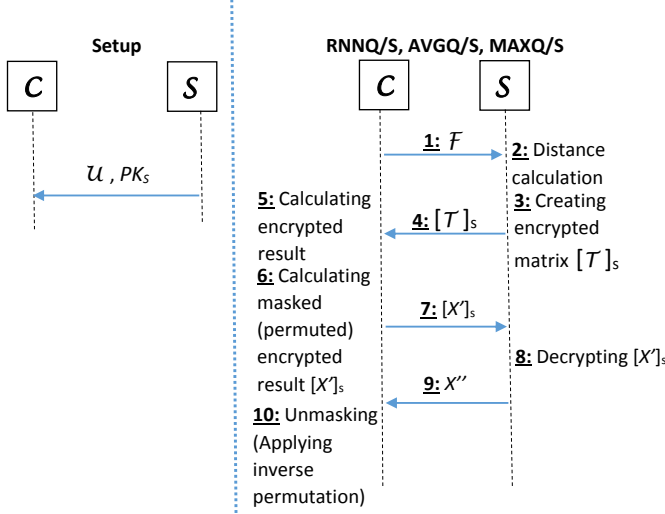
Setup

$\mathcal{C}$

$\mathcal{S}$

$\mathcal{U}$ , $PK_S$

RNNQ/S, AVGQ/S, MAXQ/S

$\mathcal{C}$

$\mathcal{S}$

1: $\mathcal{F}$

2: Distance calculation

3: Creating encrypted matrix $[\mathcal{T}]_s$

4: $[\mathcal{T}]_s$

5: Calculating encrypted result

6: Calculating masked (permuted) encrypted result $[X']_s$

7: $[X']_s$

8: Decrypting $[X']_s$

9: $X''$

10: Unmasking (Applying inverse permutation)